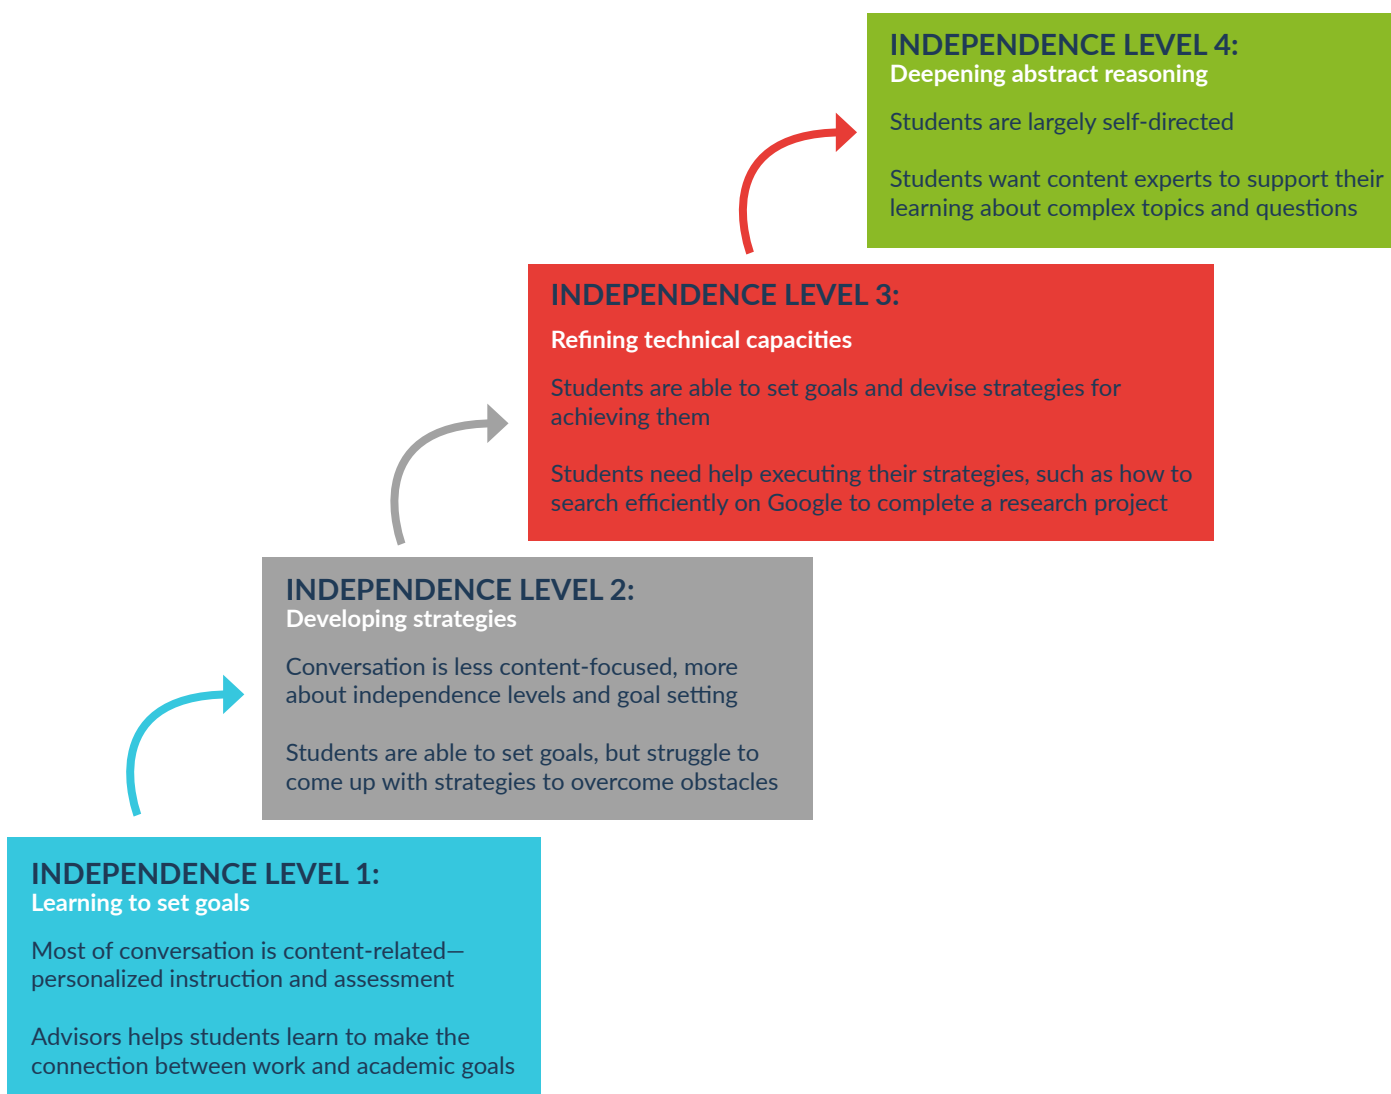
INDEPENDENCE LEVEL 4:
Deepening abstract reasoning

Students are largely self-directed

Students want content experts to support their learning about complex topics and questions

INDEPENDENCE LEVEL 3:
Refining technical capacities

Students are able to set goals and devise strategies for achieving them

Students need help executing their strategies, such as how to search efficiently on Google to complete a research project

INDEPENDENCE LEVEL 2:
Developing strategies

Conversation is less content-focused, more about independence levels and goal setting

Students are able to set goals, but struggle to come up with strategies to overcome obstacles

INDEPENDENCE LEVEL 1:
Learning to set goals

Most of conversation is content-related—personalized instruction and assessment

Advisors helps students learn to make the connection between work and academic goals